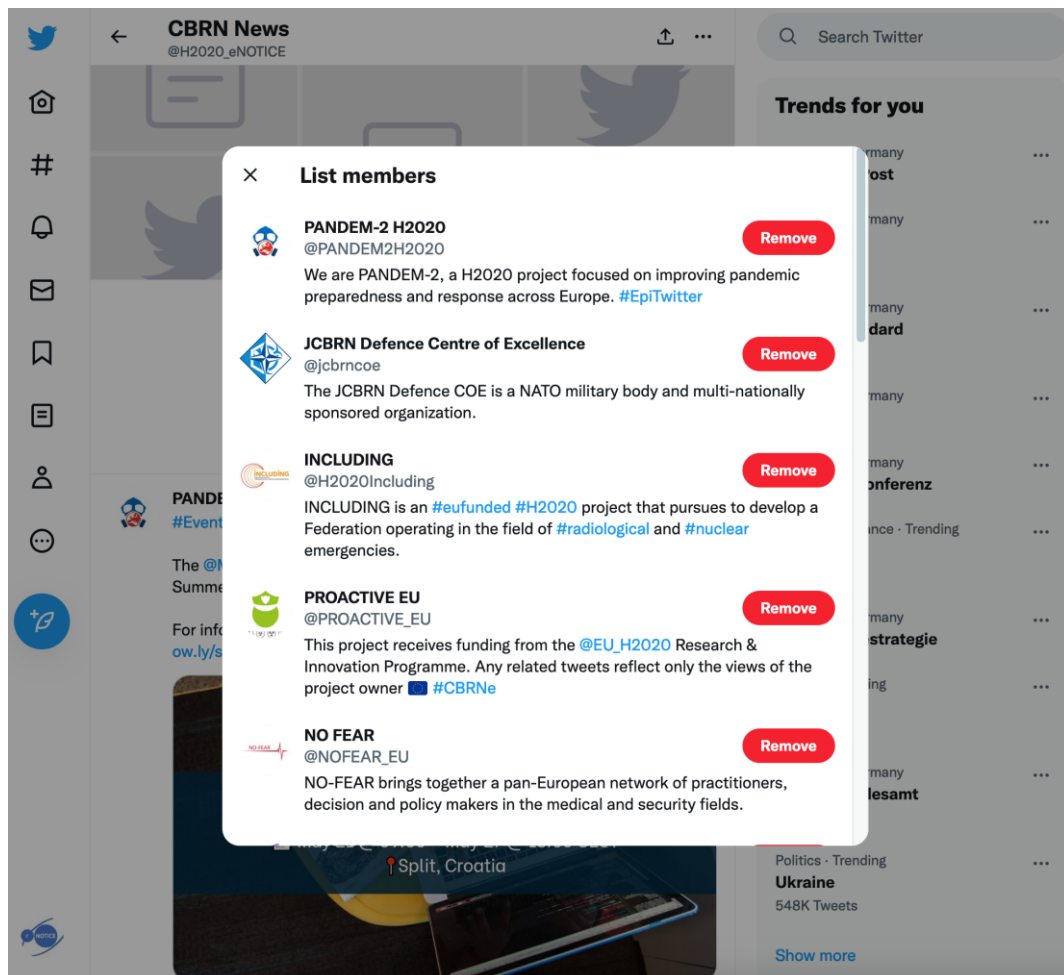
CBRN News
@H2020_eNOTICE

Search Twitter

Trends for you

rmany
ost

rmany

rmany
dard

rmany

rmany
onferenz

ance · Trending

rmany
strategie

ing

rmany
lesamt

Politics · Trending
Ukraine
548K Tweets

Show more

PANDE
#Event

The @
Summe

For info
ow.ly/s

Split, Croatia

List members

PANDEM-2 H2020
@PANDEM2H2020
We are PANDEM-2, a H2020 project focused on improving pandemic preparedness and response across Europe. #EpiTwitter
Remove

JCBRN Defence Centre of Excellence
@jcbrncoe
The JCBRN Defence COE is a NATO military body and multi-nationally sponsored organization.
Remove

INCLUDING
@H2020Including
INCLUDING is an #eufunded #H2020 project that pursues to develop a Federation operating in the field of #radiological and #nuclear emergencies.
Remove

PROACTIVE EU
@PROACTIVE_EU
This project receives funding from the @EU_H2020 Research & Innovation Programme. Any related tweets reflect only the views of the project owner #CBRNe
Remove

NO FEAR
@NOFEAR_EU
NO-FEAR brings together a pan-European network of practitioners, decision and policy makers in the medical and security fields.
Remove